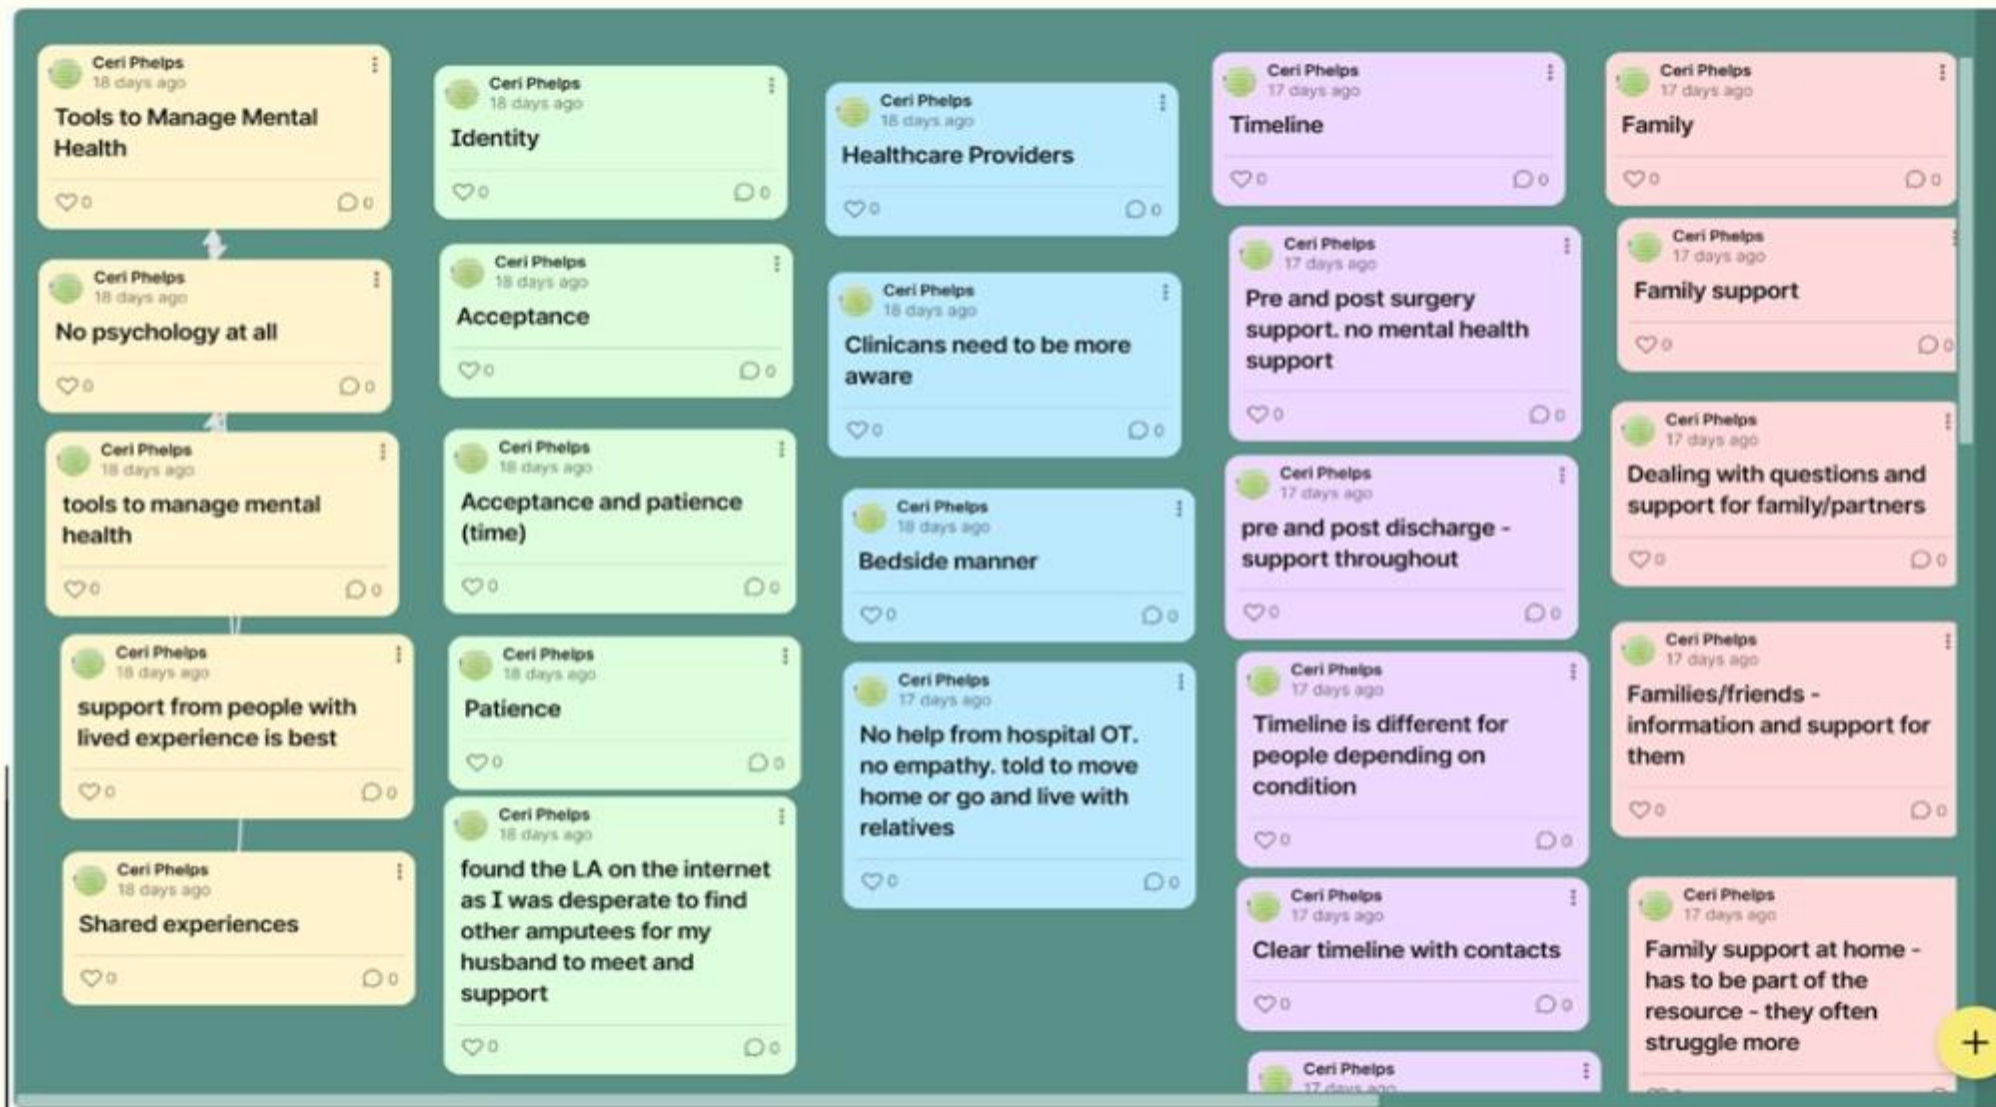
Ceri Phelps
18 days ago
Tools to Manage Mental Health
0 0

Ceri Phelps
18 days ago
No psychology at all
0 0

Ceri Phelps
18 days ago
tools to manage mental health
0 0

Ceri Phelps
18 days ago
support from people with lived experience is best
0 0

Ceri Phelps
18 days ago
Shared experiences
0 0

Ceri Phelps
18 days ago
Identity
0 0

Ceri Phelps
18 days ago
Acceptance
0 0

Ceri Phelps
18 days ago
Acceptance and patience (time)
0 0

Ceri Phelps
18 days ago
Patience
0 0

Ceri Phelps
18 days ago
found the LA on the internet as I was desperate to find other amputees for my husband to meet and support
0 0

Ceri Phelps
18 days ago
Healthcare Providers
0 0

Ceri Phelps
18 days ago
Clinicans need to be more aware
0 0

Ceri Phelps
18 days ago
Bedside manner
0 0

Ceri Phelps
17 days ago
No help from hospital OT. no empathy. told to move home or go and live with relatives
0 0

Ceri Phelps
17 days ago
Timeline
0 0

Ceri Phelps
17 days ago
Pre and post surgery support. no mental health support
0 0

Ceri Phelps
17 days ago
pre and post discharge - support throughout
0 0

Ceri Phelps
17 days ago
Timeline is different for people depending on condition
0 0

Ceri Phelps
17 days ago
Clear timeline with contacts
0 0

Ceri Phelps
17 days ago

Ceri Phelps
17 days ago
Family
0 0

Ceri Phelps
17 days ago
Family support
0 0

Ceri Phelps
17 days ago
Dealing with questions and support for family/partners
0 0

Ceri Phelps
17 days ago
Families/friends - information and support for them
0 0

Ceri Phelps
17 days ago
Family support at home - has to be part of the resource - they often struggle more

+